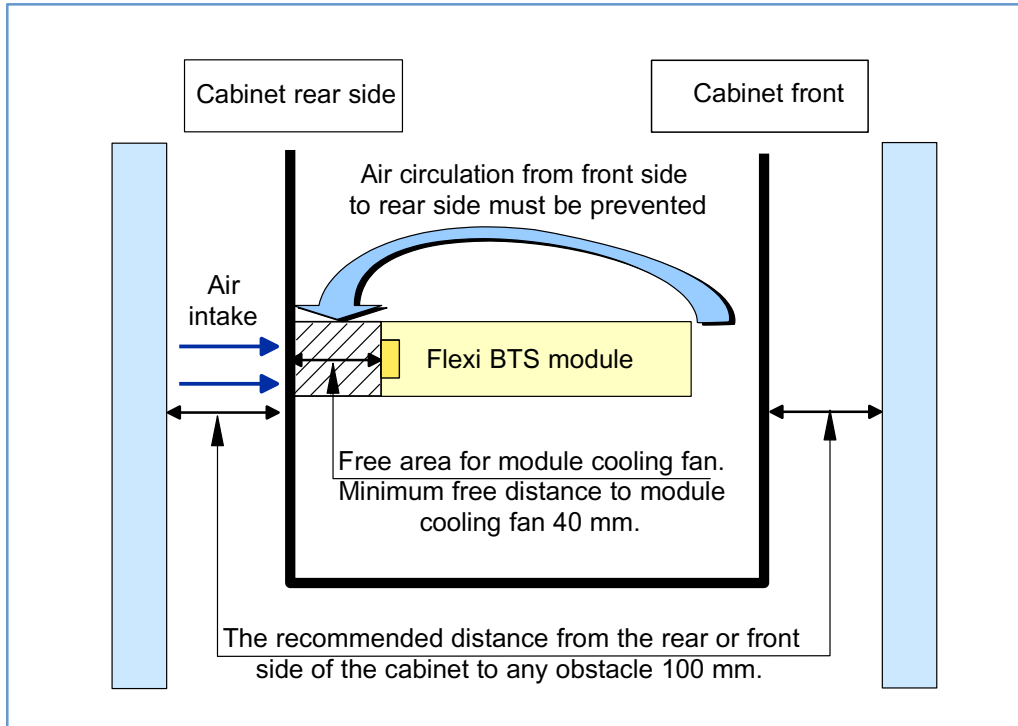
Cabinet rear side

Cabinet front

Air circulation from front side to rear side must be prevented

Air intake

Flexi BTS module

Free area for module cooling fan. Minimum free distance to module cooling fan 40 mm.

The recommended distance from the rear or front side of the cabinet to any obstacle 100 mm.